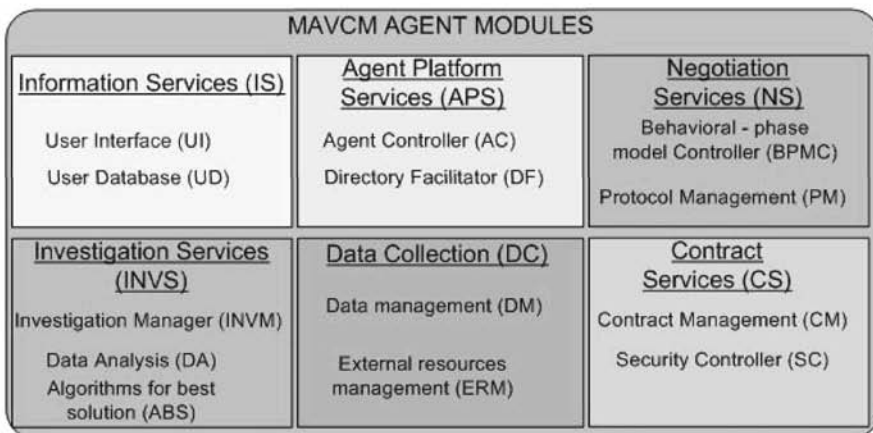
MAVCM AGENT MODULES

Information Services (IS)

User Interface (UI)

User Database (UD)

Agent Platform Services (APS)

Agent Controller (AC)

Directory Facilitator (DF)

Negotiation Services (NS)

Behavioral - phase model Controller (BPMC)

Protocol Management (PM)

Investigation Services (INVS)

Investigation Manager (INVM)

Data Analysis (DA)

Algorithms for best solution (ABS)

Data Collection (DC)

Data management (DM)

External resources management (ERM)

Contract Services (CS)

Contract Management (CM)

Security Controller (SC)